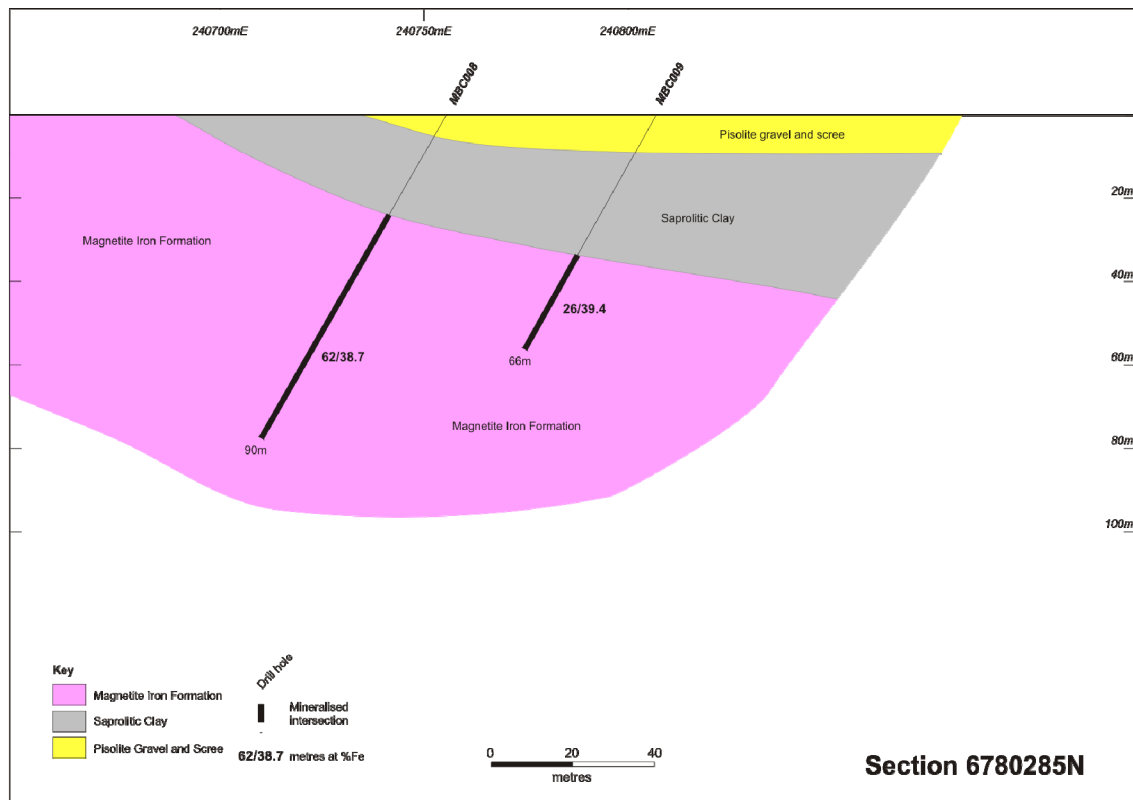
240700mE
240750mE
240800mE

MBC008
MBC009

Pisolite gravel and scree

Saprolitic Clay

Magnetite Iron Formation

26/39.4

62/38.7

66m

Magnetite Iron Formation

90m

20m
40m
60m
80m
100m

Key
Magnetite Iron Formation
Saprolitic Clay
Pisolite Gravel and Scree

Drill hole
Mineralised intersection
62/38.7 metres at %Fe

0 20 40
metres

Section 6780285N